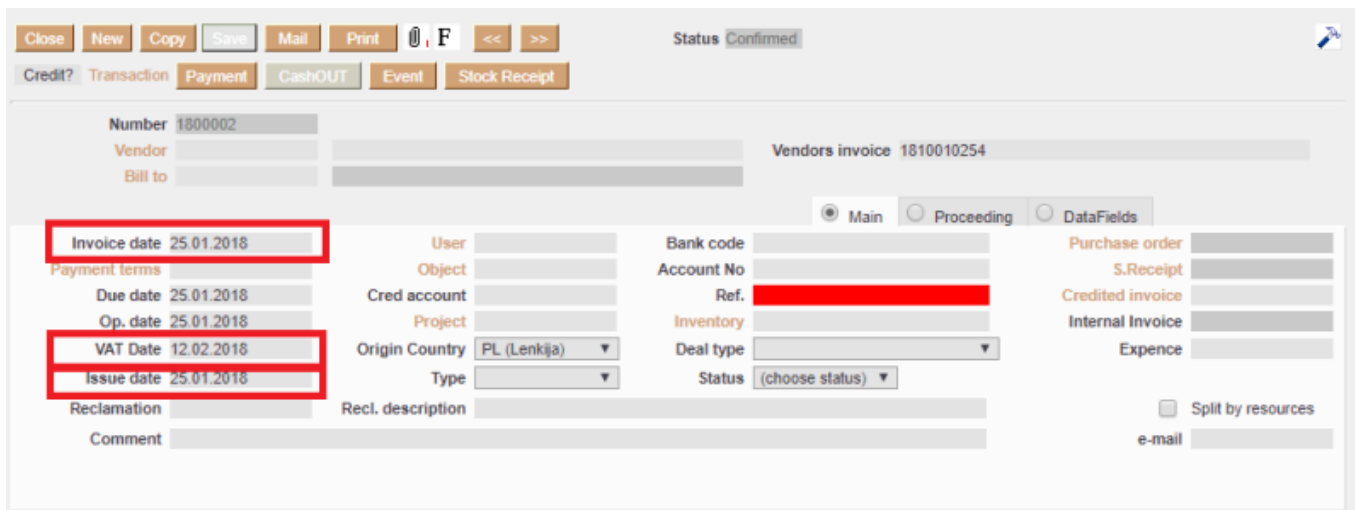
Close New Copy Save Mail Print F << >> Status Confirmed

Credit? Transaction Payment CashOUT Event Stock Receipt

Number 1800002
Vendor
Bill to
Vendors invoice 1810010254

Main Proceeding DataFields

Invoice date 25.01.2018
Payment terms
Due date 25.01.2018
Op. date 25.01.2018
VAT Date 12.02.2018
Issue date 25.01.2018
Reclamation
Comment

User
Object
Cred account
Project
Origin Country PL (Lenkija)
Type
Recl. description

Bank code
Account No
Ref.
Inventory
Deal type
Status (choose status)

Purchase order
S.Receipt
Credited invoice
Internal Invoice
Expence
Split by resources
e-mail